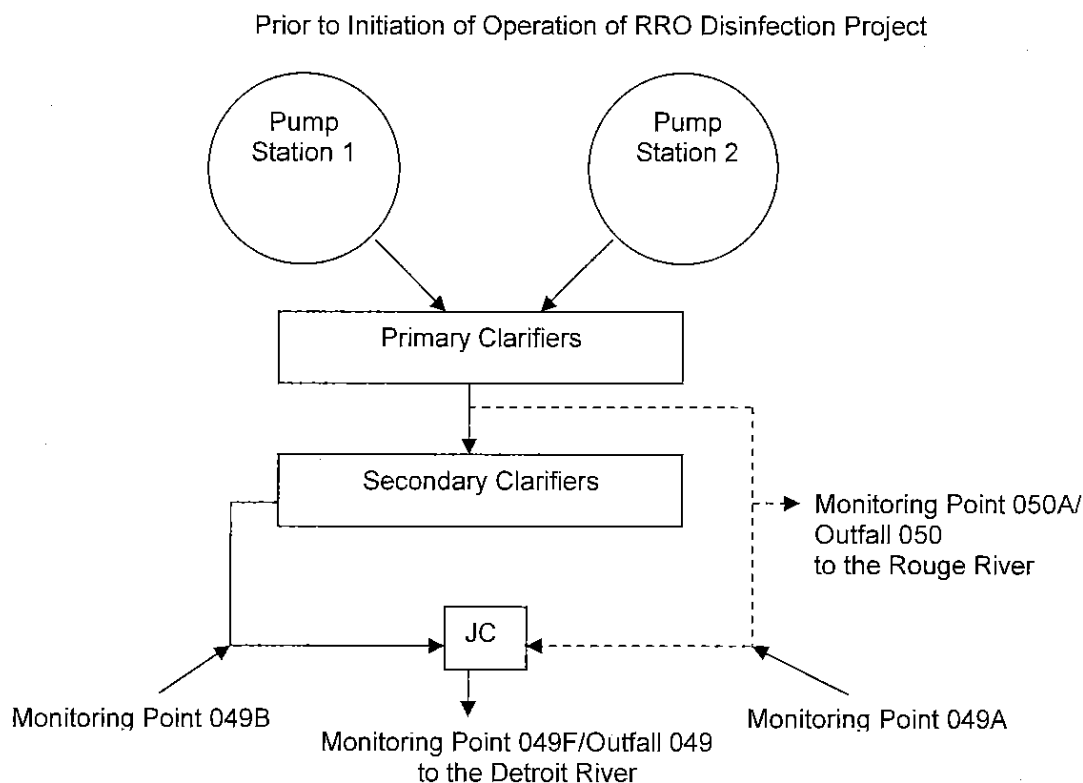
Prior to Initiation of Operation of RRO Disinfection Project

Pump Station 1

Pump Station 2

Primary Clarifiers

Secondary Clarifiers

Monitoring Point 050A/ Outfall 050 to the Rouge River

JC

Monitoring Point 049B

Monitoring Point 049A

Monitoring Point 049F/Outfall 049 to the Detroit River